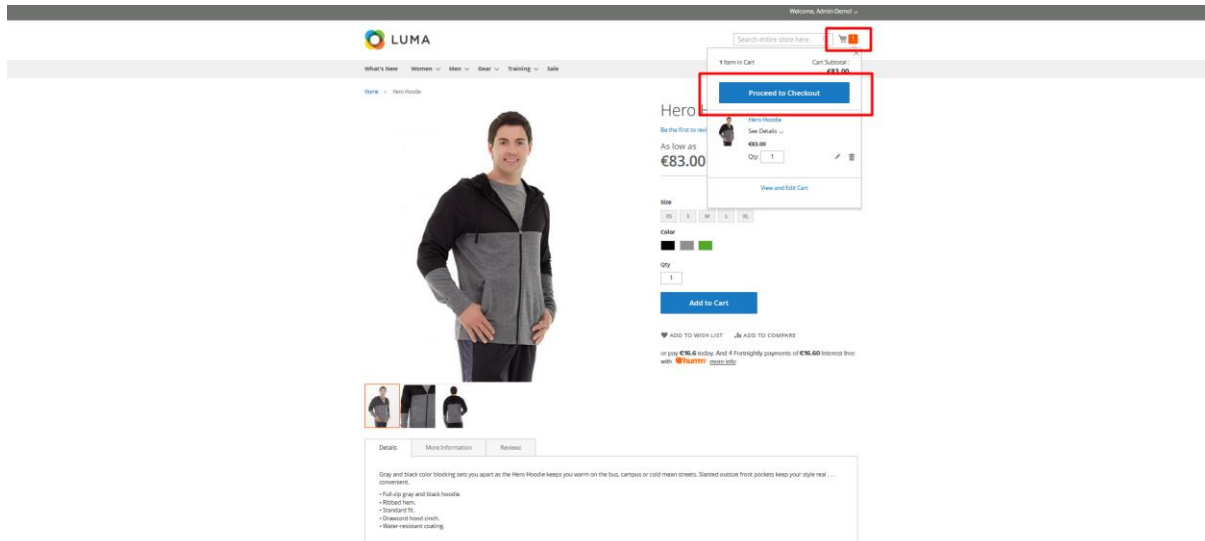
Welcome, Admin Demo! ⌄

LUMA

Search entire store here...

1

What's New Women ⌄ Men ⌄ Gear ⌄ Training ⌄ Sale

Home > Hero Hoodie

Hero H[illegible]

Be the first to rev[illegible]

As low as

€83.00

1 Item in Cart

Cart Subtotal :

€83.00

Proceed to Checkout

Hero Hoodie

See Details ⌄

€83.00

Qty: 1

View and Edit Cart

Size

XS S M L XL

Color

Qty

1

Add to Cart

ADD TO WISH LIST ADD TO COMPARE

or pay €16.6 today. And 4 Fortnightly payments of €16.60 Interest free with humm more info

Details More Information Reviews

Gray and black color blocking sets you apart as the Hero Hoodie keeps you warm on the bus, campus or cold mean streets. Slanted outsize front pockets keep your style real . . . convenient.

• Full-zip gray and black hoodie.
• Ribbed hem.
• Standard fit.
• Drawcord hood cinch.
• Water-resistant coating.